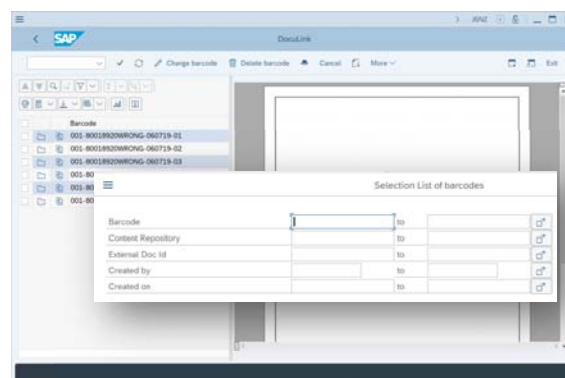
SAP

DocuLink

Change barcode Delete barcode Cancel More

Exit

Barcode

001-8001892OWRONG-060719-01

001-8001892OWRONG-060719-02

001-8001892OWRONG-060719-03

001-80

001-80

001-80

Selection List of barcodes

| | | | |
|---|---|---|---|
| Barcode | | to | |
| Content Repository | | to | |
| External Doc Id | | to | |
| Created by | | to | |
| Created on | | to | |